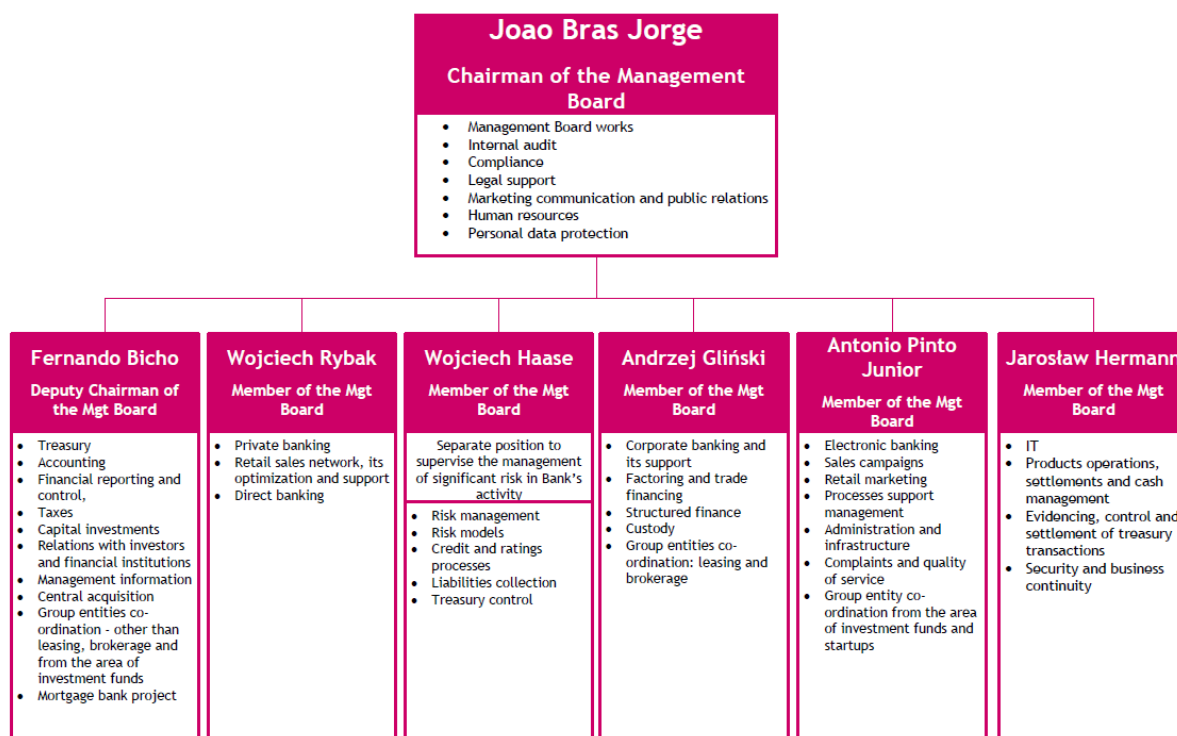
Joao Bras Jorge

Chairman of the Management Board

- Management Board works
- Internal audit
- Compliance
- Legal support
- Marketing communication and public relations
- Human resources
- Personal data protection

Fernando Bicho

Deputy Chairman of the Mgt Board

- Treasury
- Accounting
- Financial reporting and control,
- Taxes
- Capital investments
- Relations with investors and financial institutions
- Management information
- Central acquisition
- Group entities co-ordination - other than leasing, brokerage and from the area of investment funds
- Mortgage bank project

Wojciech Rybak

Member of the Mgt Board

- Private banking
- Retail sales network, its optimization and support
- Direct banking

Wojciech Haase

Member of the Mgt Board

Separate position to supervise the management of significant risk in Bank's activity

- Risk management
- Risk models
- Credit and ratings processes
- Liabilities collection
- Treasury control

Andrzej Gliński

Member of the Mgt Board

- Corporate banking and its support
- Factoring and trade financing
- Structured finance
- Custody
- Group entities co-ordination: leasing and brokerage

Antonio Pinto Junior

Member of the Mgt Board

- Electronic banking
- Sales campaigns
- Retail marketing
- Processes support management
- Administration and infrastructure
- Complaints and quality of service
- Group entity co-ordination from the area of investment funds and startups

Jarosław Hermann

Member of the Mgt Board

- IT
- Products operations, settlements and cash management
- Evidencing, control and settlement of treasury transactions
- Security and business continuity